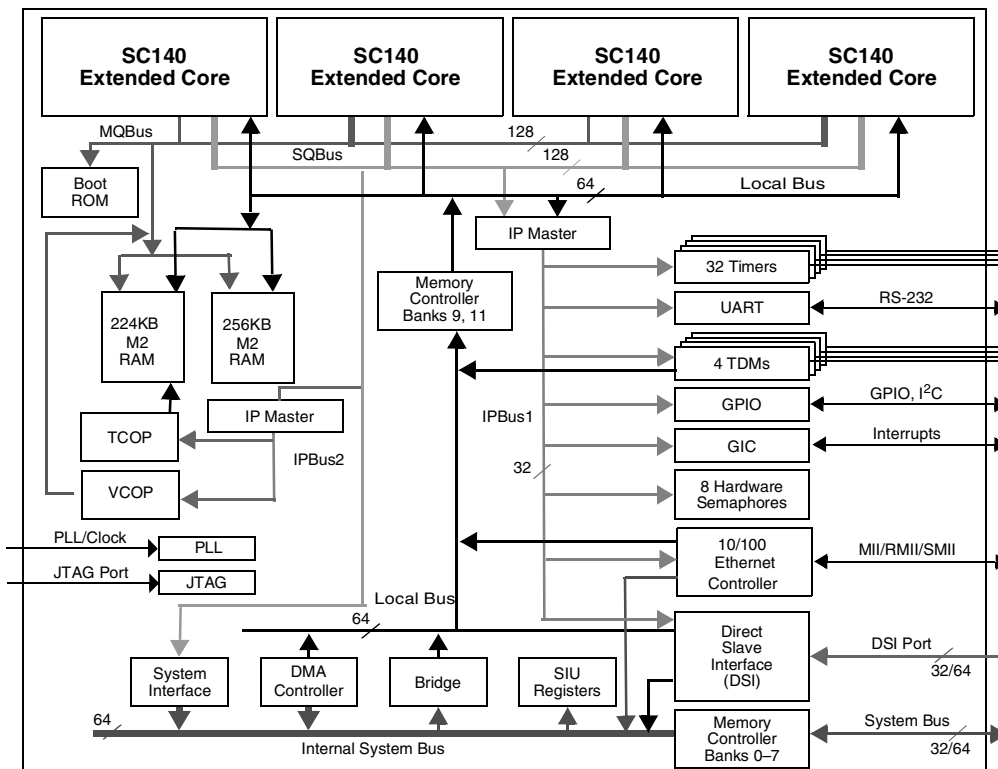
SC140 Extended Core

SC140 Extended Core

SC140 Extended Core

SC140 Extended Core

MQBus

128

SQBus

128

64

Local Bus

Boot ROM

IP Master

32 Timers

Memory Controller Banks 9, 11

UART

RS-232

224KB M2 RAM

256KB M2 RAM

4 TDMs

IP Master

GPIO

GPIO, I$^2$C

IPBus1

TCOP

GIC

Interrupts

IPBus2

32

VCOP

8 Hardware Semaphores

PLL/Clock

PLL

10/100 Ethernet Controller

MII/RMII/SMII

JTAG Port

JTAG

Local Bus

64

Direct Slave Interface (DSI)

DSI Port

32/64

System Interface

DMA Controller

Bridge

SIU Registers

64

Memory Controller Banks 0–7

System Bus

32/64

Internal System Bus